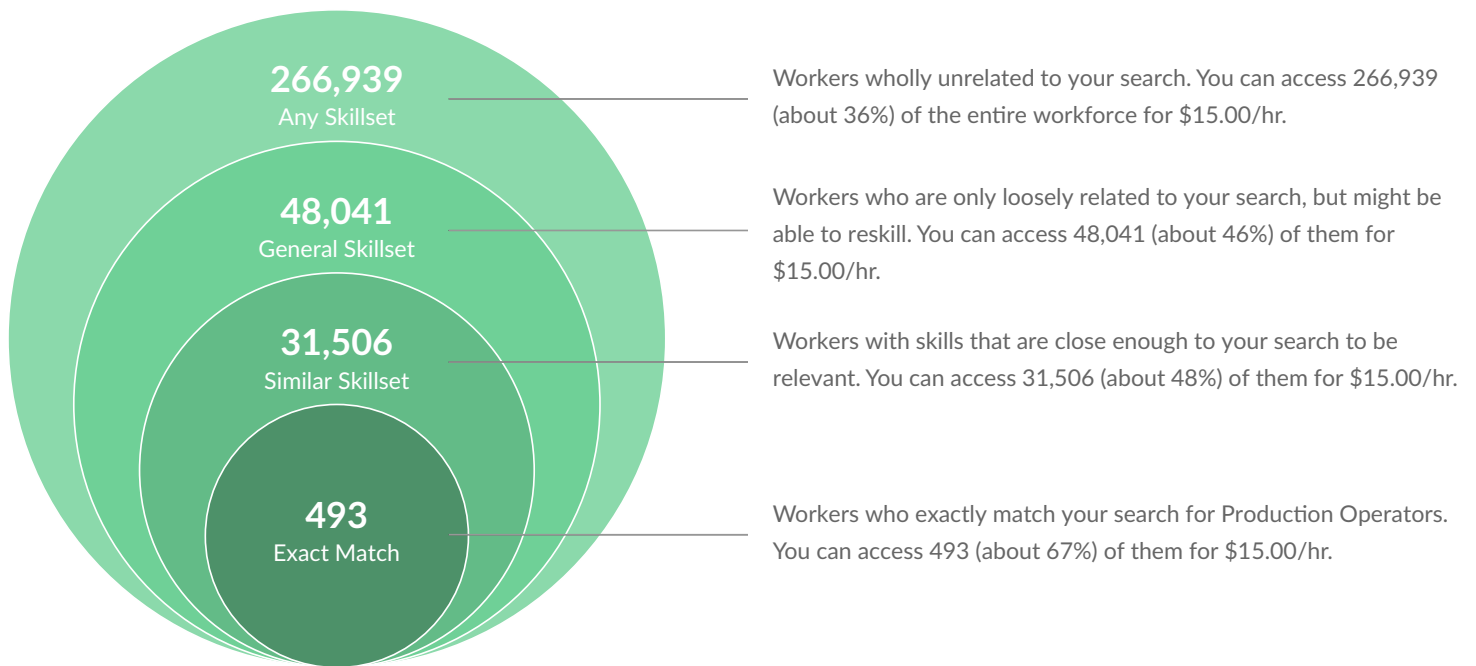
266,939
Any Skillset

48,041
General Skillset

31,506
Similar Skillset

493
Exact Match

Workers wholly unrelated to your search. You can access 266,939 (about 36%) of the entire workforce for \$15.00/hr.

Workers who are only loosely related to your search, but might be able to reskill. You can access 48,041 (about 46%) of them for \$15.00/hr.

Workers with skills that are close enough to your search to be relevant. You can access 31,506 (about 48%) of them for \$15.00/hr.

Workers who exactly match your search for Production Operators. You can access 493 (about 67%) of them for \$15.00/hr.